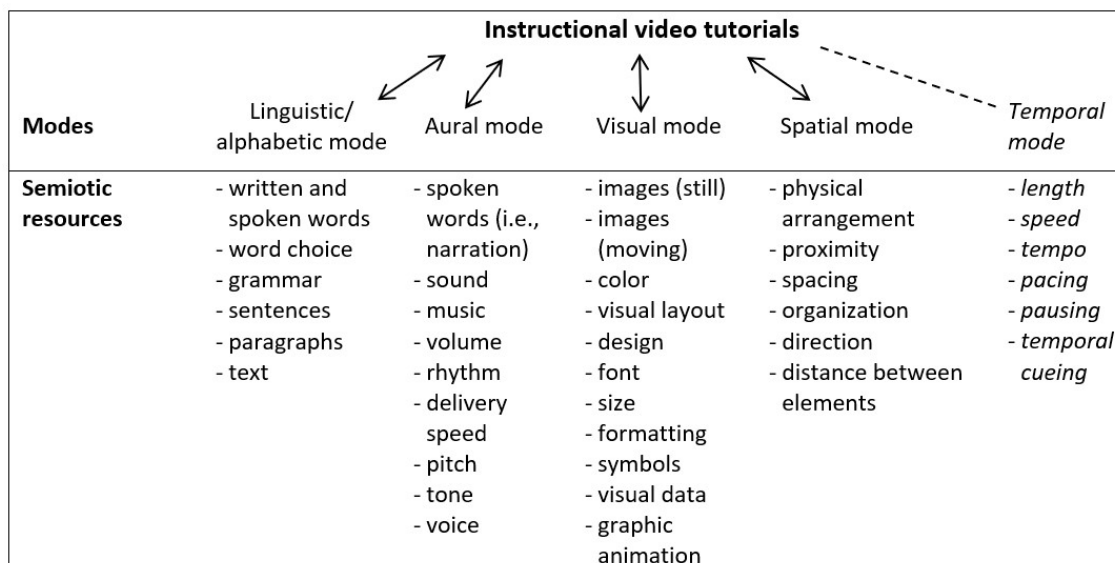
**Instructional video tutorials**

| **Modes** | Linguistic/ alphabetic mode | Aural mode | Visual mode | Spatial mode | *Temporal mode* |
|---|---|---|---|---|---|
| **Semiotic resources** | - written and spoken words<br>- word choice<br>- grammar<br>- sentences<br>- paragraphs<br>- text | - spoken words (i.e., narration)<br>- sound<br>- music<br>- volume<br>- rhythm<br>- delivery speed<br>- pitch<br>- tone<br>- voice | - images (still)<br>- images (moving)<br>- color<br>- visual layout<br>- design<br>- font<br>- size<br>- formatting<br>- symbols<br>- visual data<br>- graphic animation | - physical arrangement<br>- proximity<br>- spacing<br>- organization<br>- direction<br>- distance between elements | - *length*<br>- *speed*<br>- *tempo*<br>- *pacing*<br>- *pausing*<br>- *temporal cueing* |